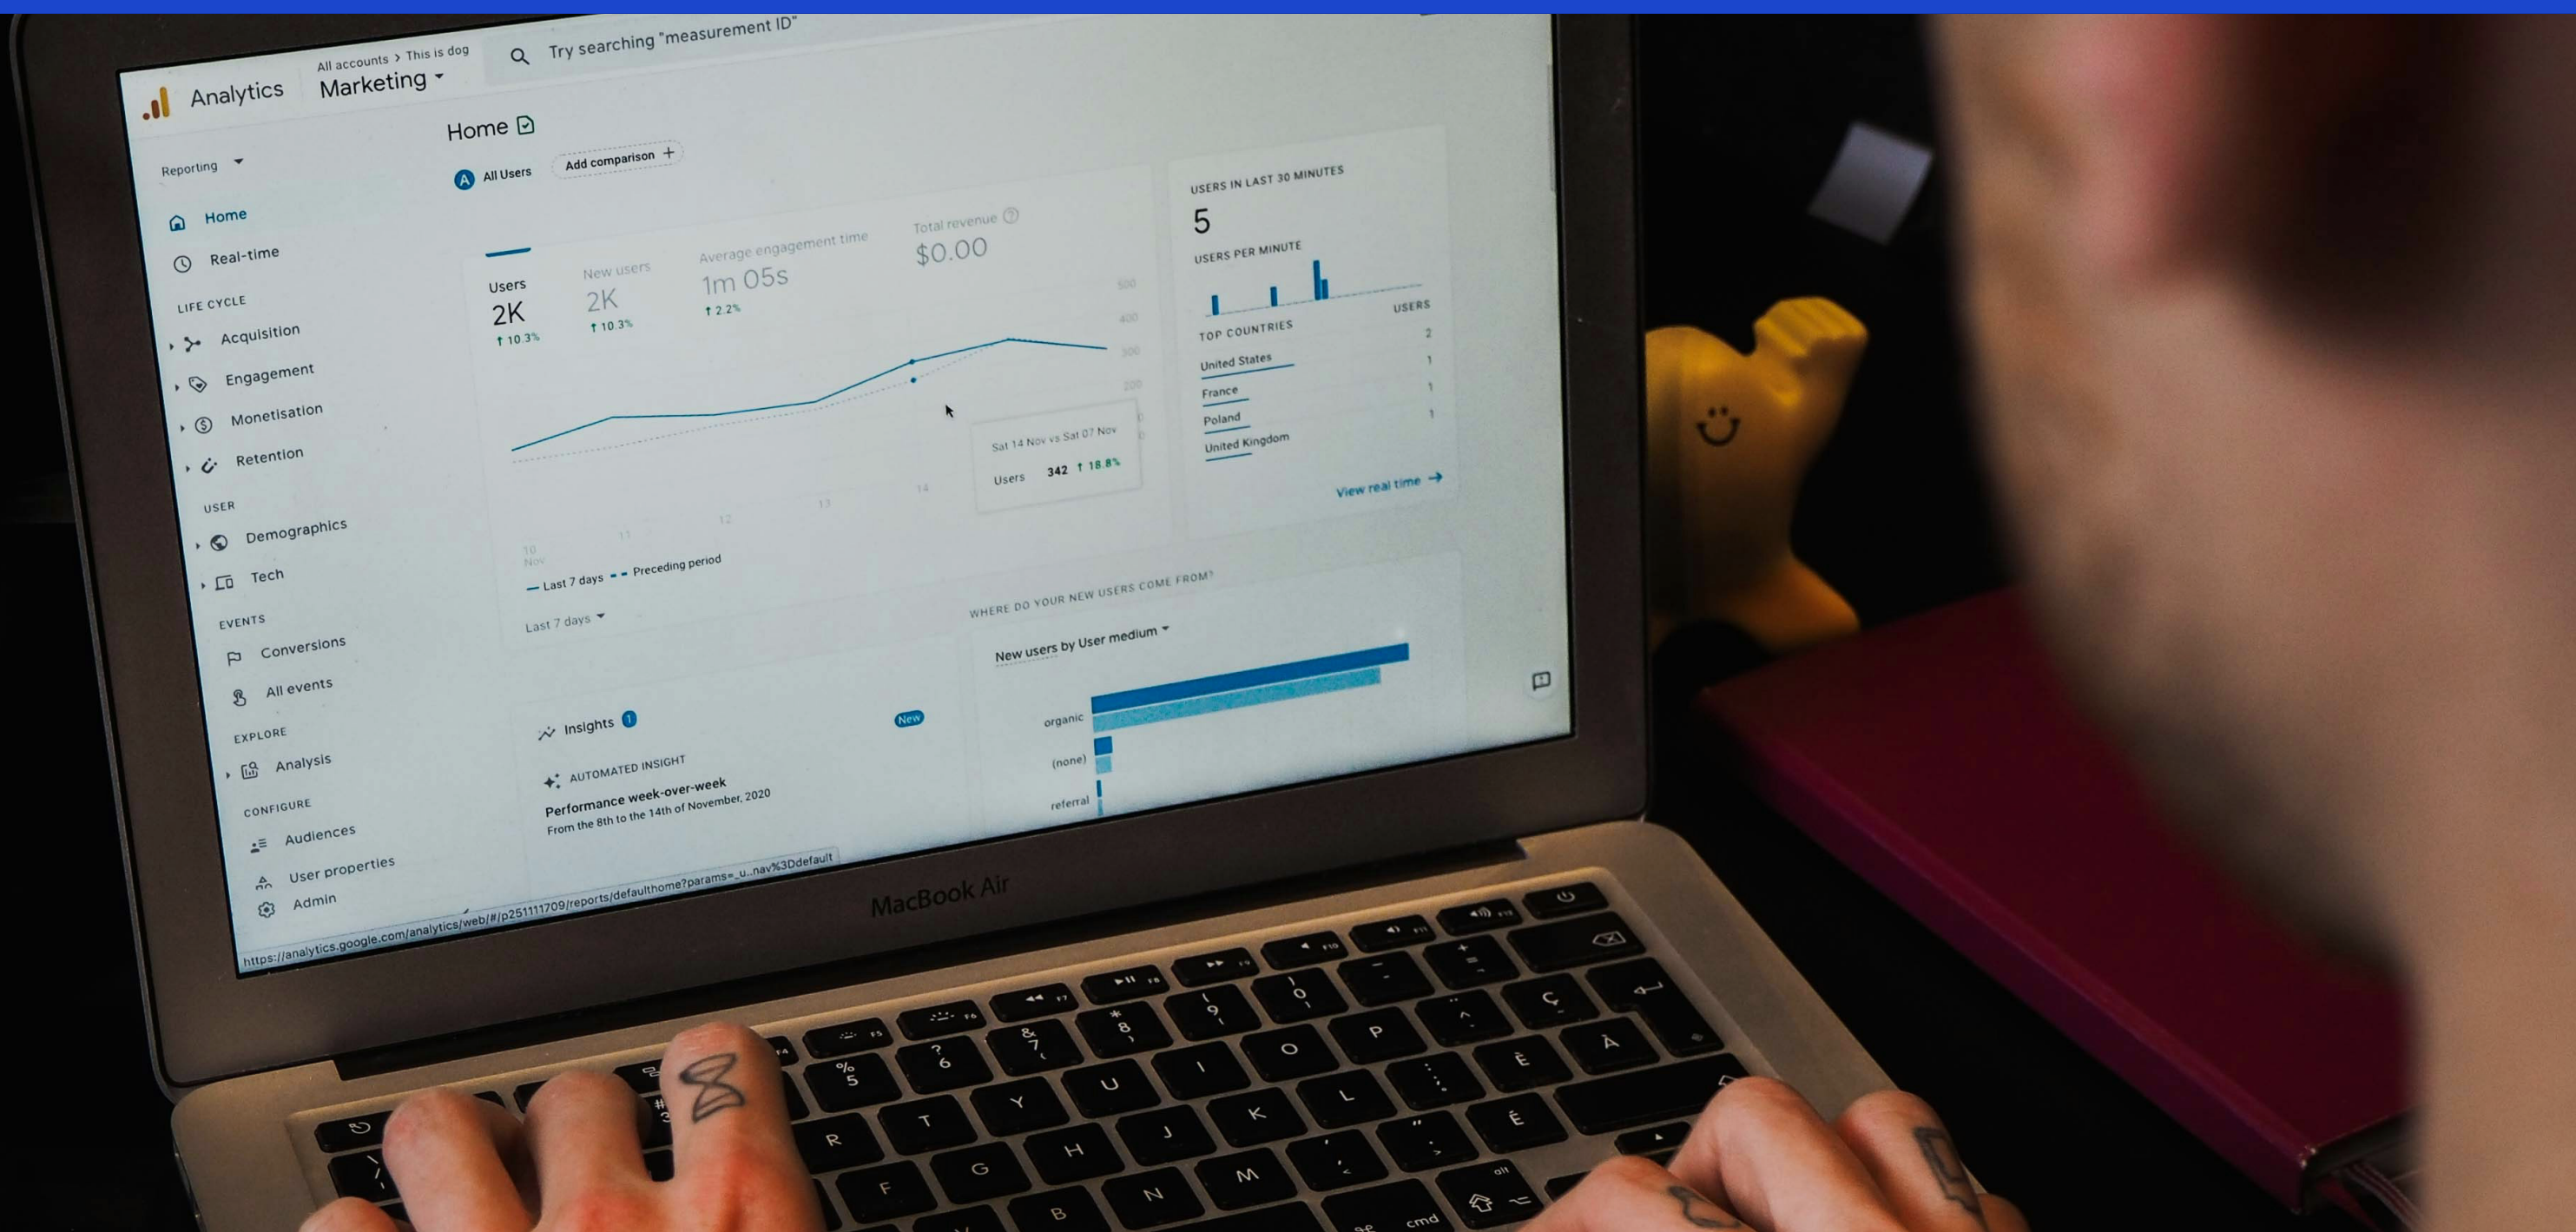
Analytics

All accounts > This is dog

Marketing

Try searching "measurement ID"

Reporting

Home

Real-time

LIFE CYCLE

Acquisition

Engagement

Monetisation

Retention

USER

Demographics

Tech

EVENTS

Conversions

All events

EXPLORE

Analysis

CONFIGURE

Audiences

User properties

Admin

Home

All Users

Add comparison +

| Users | New users | Average engagement time | Total revenue |
|---|---|---|---|
| 2K | 2K | 1m 05s | $0.00 |
| ↑ 10.3% | ↑ 10.3% | ↑ 2.2% | |

Sat 14 Nov vs Sat 07 Nov

Users 342 ↑ 18.8%

10 Nov 11 12 13 14

— Last 7 days - - Preceding period

Last 7 days

USERS IN LAST 30 MINUTES

5

USERS PER MINUTE

| TOP COUNTRIES | USERS |
|---|---|
| United States | 2 |
| France | 1 |
| Poland | 1 |
| United Kingdom | 1 |

View real time →

WHERE DO YOUR NEW USERS COME FROM?

New users by User medium

organic

(none)

referral

Insights 1

New

AUTOMATED INSIGHT

Performance week-over-week

From the 8th to the 14th of November, 2020

https://analytics.google.com/analytics/web/#/p251111709/reports/defaulthome?params=_u..nav%3Ddefault

MacBook Air